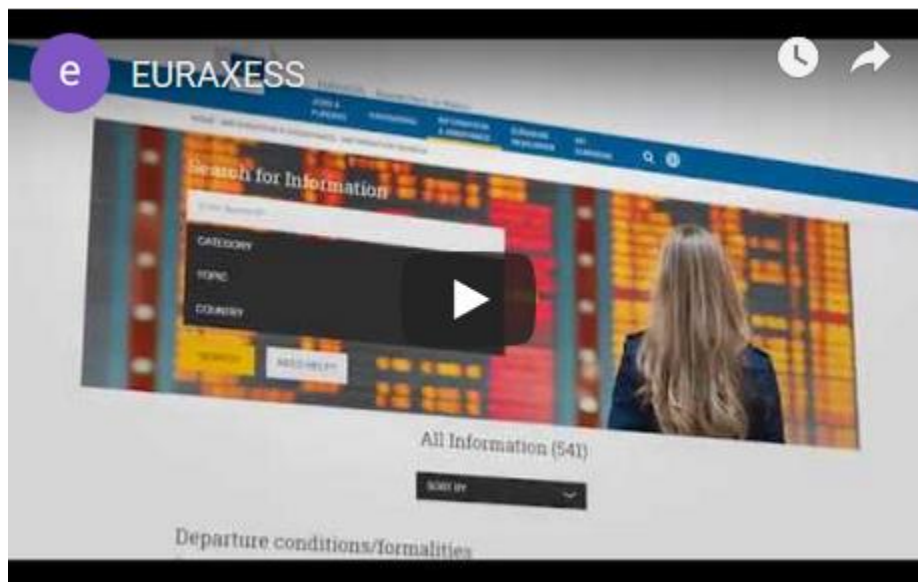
e EURAXESS

JOBS & FUNDING HOSTING INFORMATION & ASSISTANCE EURAXESS WORLDWIDE MY EURAXESS

Search for Information

Enter Keywords

CATEGORY

TOPIC

COUNTRY

SEARCH NEED HELP?

All Information (541)

SORT BY

Departure conditions/formalities